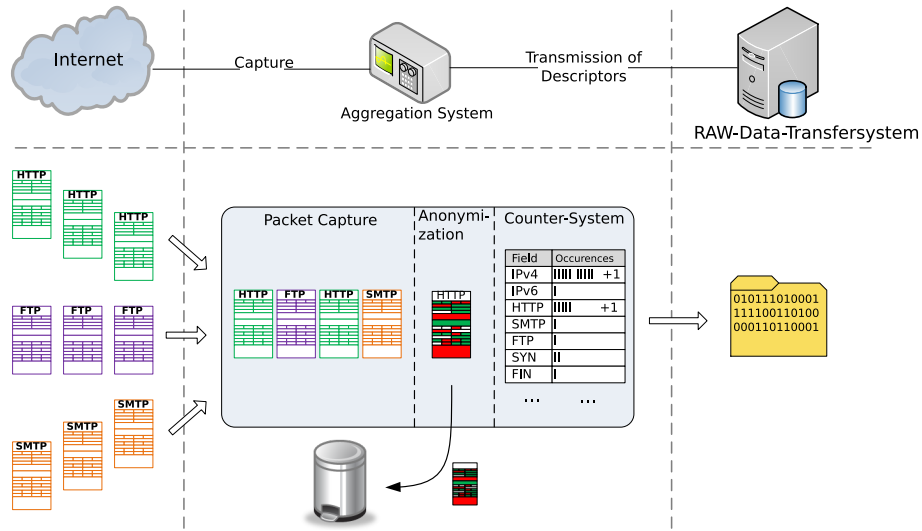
Internet

Capture

Aggregation System

Transmission of Descriptors

RAW-Data-Transfersystem

HTTP
HTTP
HTTP

FTP
FTP
FTP

SMTP
SMTP
SMTP

Packet Capture

HTTP FTP HTTP SMTP

Anonymization

HTTP

Counter-System

| Field | Occurences |
|---|---|
| IPv4 | IIIII IIIII +1 |
| IPv6 | I |
| HTTP | IIIII +1 |
| SMTP | I |
| FTP | I |
| SYN | II |
| FIN | I |

... ...

010111010001
111100110100
000110110001